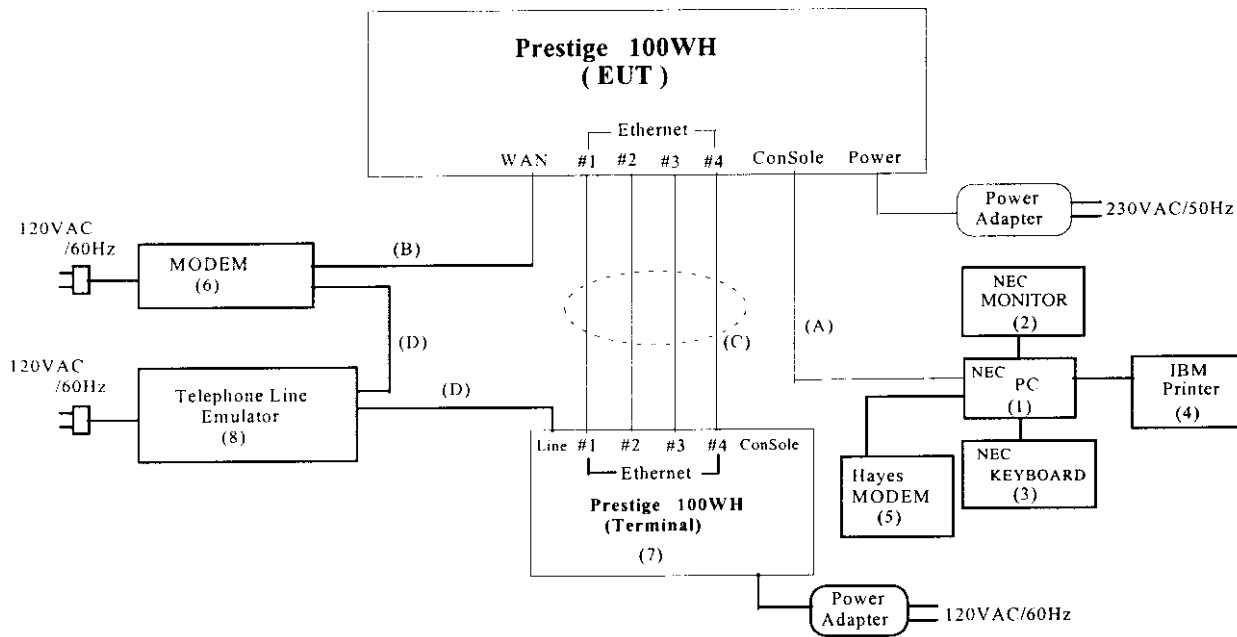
Prestige 100WH
( EUT )

Ethernet

WAN #1 #2 #3 #4 ConSole Power

Power Adapter

230VAC/50Hz

120VAC /60Hz

MODEM (6)

(B)

(D)

120VAC /60Hz

Telephone Line Emulator (8)

(D)

(C)

(A)

NEC MONITOR (2)

NEC PC (1)

IBM Printer (4)

Hayes MODEM (5)

NEC KEYBOARD (3)

Line #1 #2 #3 #4 ConSole

Ethernet

Prestige 100WH (Terminal)

(7)

Power Adapter

120VAC/60Hz